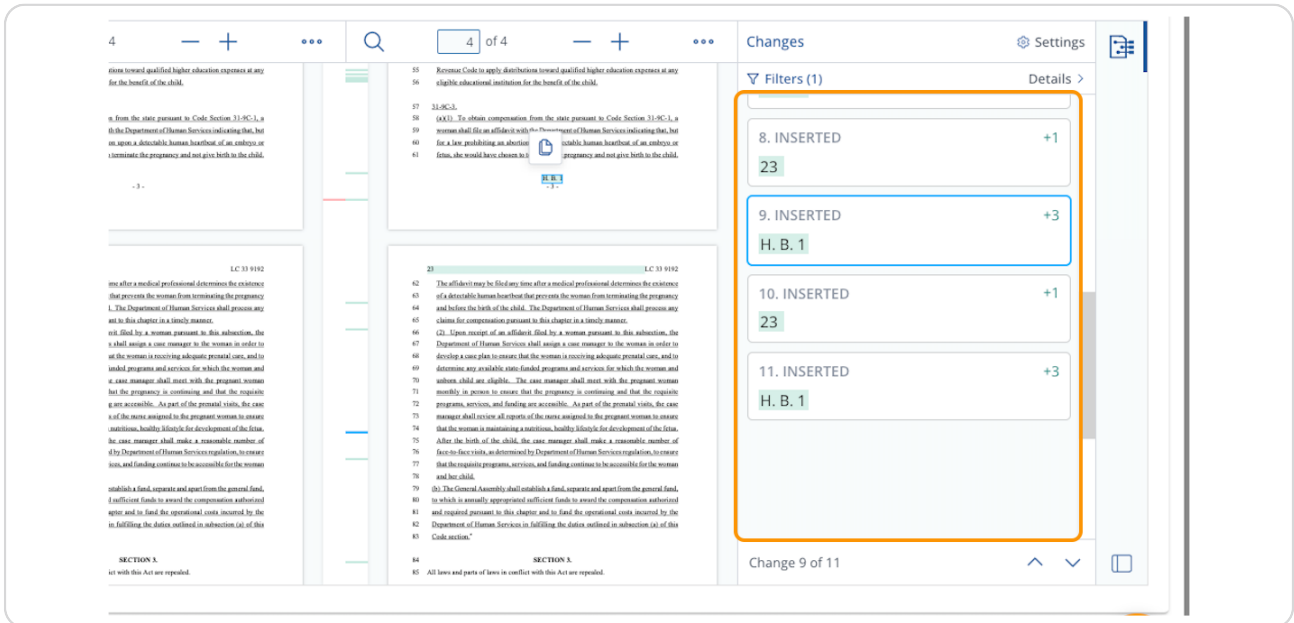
4 of 4

Changes
Settings
Filters (1)
Details

8. INSERTED +1
23

9. INSERTED +3
H. B. 1

10. INSERTED +1
23

11. INSERTED +3
H. B. 1

Change 9 of 11

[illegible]tions toward qualified higher education expenses at any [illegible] for the benefit of the child.

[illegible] from the state pursuant to Code Section 31-9C-1, a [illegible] the Department of Human Services indicating that, but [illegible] upon a detectable human heartbeat of an embryo or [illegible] terminate the pregnancy and not give birth to the child.

- 3 -

LC 33 9192

55 Revenue Code to apply distributions toward qualified higher education expenses at any
56 eligible educational institution for the benefit of the child.
57 31-9C-3.
58 (a)(1) To obtain compensation from the state pursuant to Code Section 31-9C-1, a
59 woman shall file an affidavit with the Department of Human Services indicating that, but
60 for a law prohibiting an abortion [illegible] detectable human heartbeat of an embryo or
61 fetus, she would have chosen to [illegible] pregnancy and not give birth to the child.

H. B. 1
- 3 -

23 LC 33 9192
62 The affidavit may be filed any time after a medical professional determines the existence
63 of a detectable human heartbeat that prevents the woman from terminating the pregnancy
64 and before the birth of the child. The Department of Human Services shall process any
65 claims for compensation pursuant to this chapter in a timely manner.
66 (2) Upon receipt of an affidavit filed by a woman pursuant to this subsection, the
67 Department of Human Services shall assign a case manager to the woman in order to
68 develop a case plan to ensure that the woman is receiving adequate prenatal care, and to
69 determine any available state-funded programs and services for which the woman and
70 unborn child are eligible. The case manager shall meet with the pregnant woman
71 monthly in person to ensure that the pregnancy is continuing and that the requisite
72 programs, services, and funding are accessible. As part of the prenatal visits, the case
73 manager shall review all reports of the nurse assigned to the pregnant woman to ensure
74 that the woman is maintaining a nutritious, healthy lifestyle for development of the fetus.
75 After the birth of the child, the case manager shall make a reasonable number of
76 face-to-face visits, as determined by Department of Human Services regulation, to ensure
77 that the requisite programs, services, and funding continue to be accessible for the woman
78 and her child.
79 (b) The General Assembly shall establish a fund, separate and apart from the general fund,
80 to which is annually appropriated sufficient funds to award the compensation authorized
81 and required pursuant to this chapter and to fund the operational costs incurred by the
82 Department of Human Services in fulfilling the duties outlined in subsection (a) of this
83 Code section."
SECTION 3.
84 All laws and parts of laws in conflict with this Act are repealed.